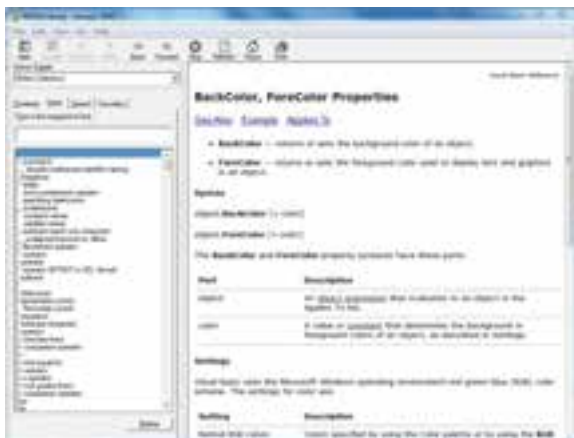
BackColor, ForeColor Properties

See Also Example Applies To

BackColor — returns or sets the background color of an object.

ForeColor — returns or sets the foreground color used to display text and graphics in an object.

Syntax

object.BackColor [= color]

object.ForeColor [= color]

The BackColor and ForeColor property syntaxes have these parts:

| Part | Description |
|---|---|
| object | An object expression that evaluates to an object in the Applies To list. |
| color | A value or constant that determines the background or foreground colors of an object, as described in Settings. |

Settings

Visual Basic uses the Microsoft Windows operating environment red-green-blue (RGB) color scheme. The settings for color are:

| Setting | Description |
|---|---|
| Normal RGB colors | Colors specified by using the Color palette or by using the RGB |